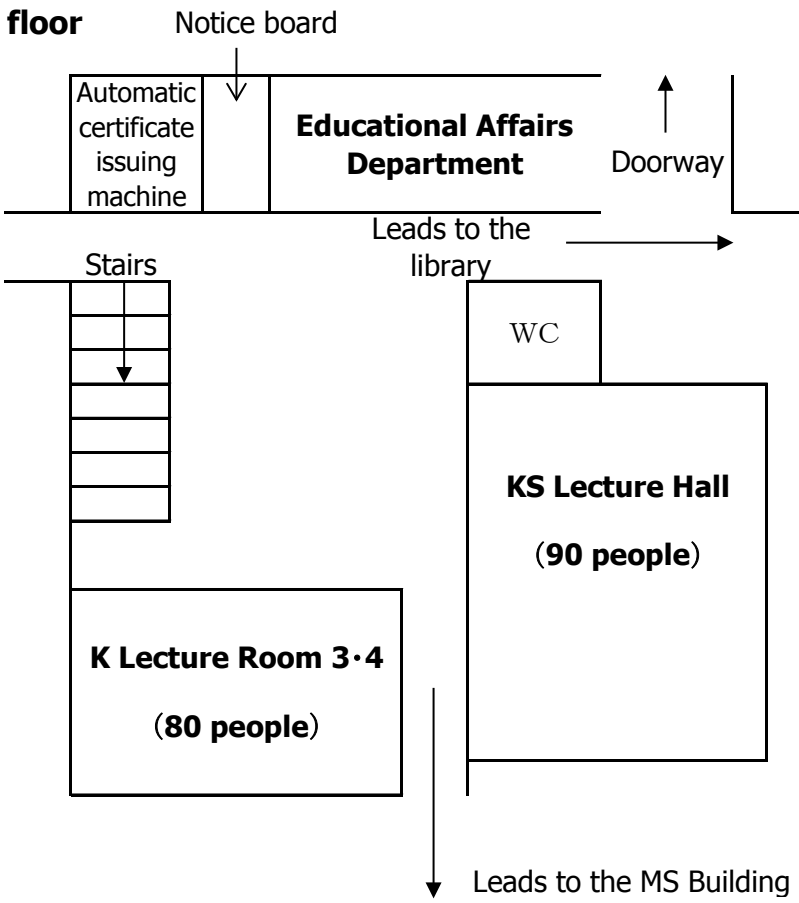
floor

Notice board

Automatic certificate issuing machine

Educational Affairs Department

Doorway

Leads to the library

Stairs

WC

KS Lecture Hall

（90 people）

K Lecture Room 3·4

（80 people）

Leads to the MS Building